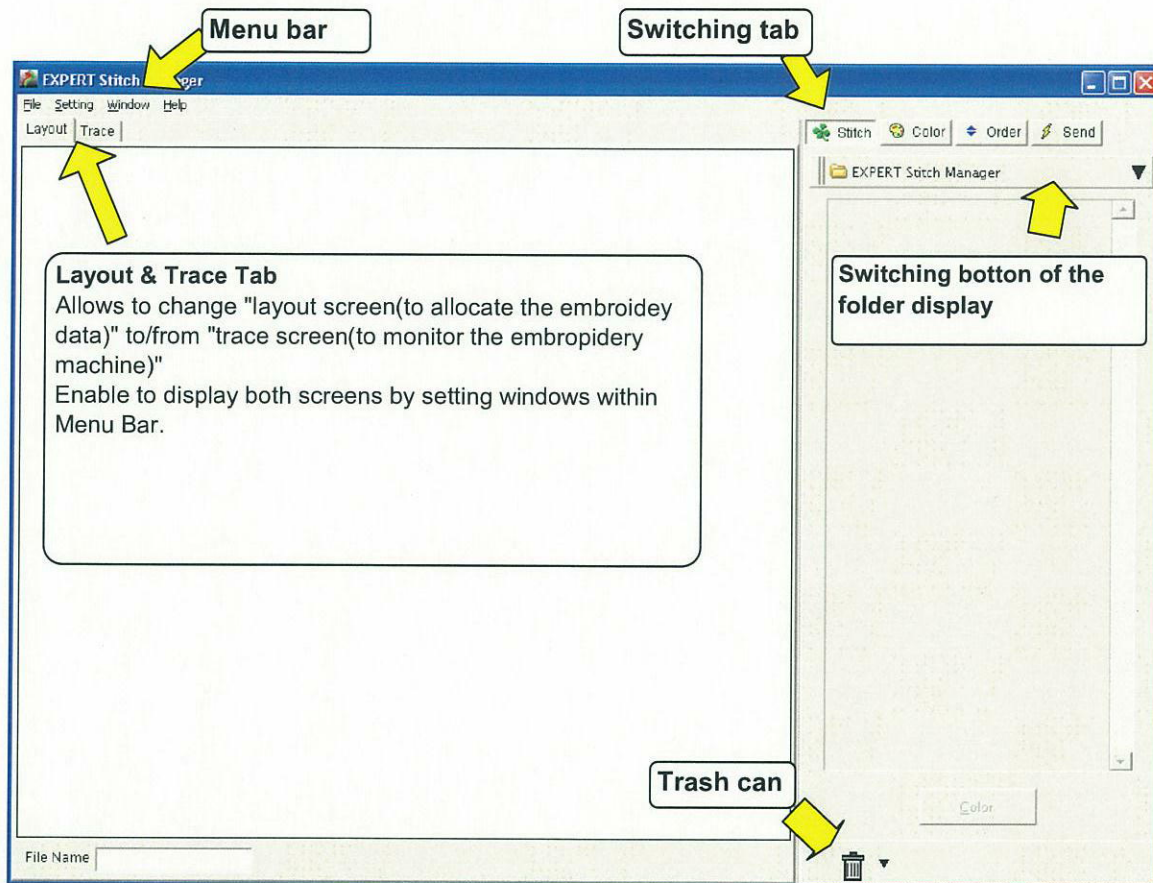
Menu bar

Switching tab

EXPERT Stitch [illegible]ger

File Setting Window Help

Layout Trace

Stitch Color Order Send

EXPERT Stitch Manager

Layout & Trace Tab
Allows to change "layout screen(to allocate the embroidey data)" to/from "trace screen(to monitor the embropidery machine)"
Enable to display both screens by setting windows within Menu Bar.

Switching botton of the folder display

Trash can

Color

File Name